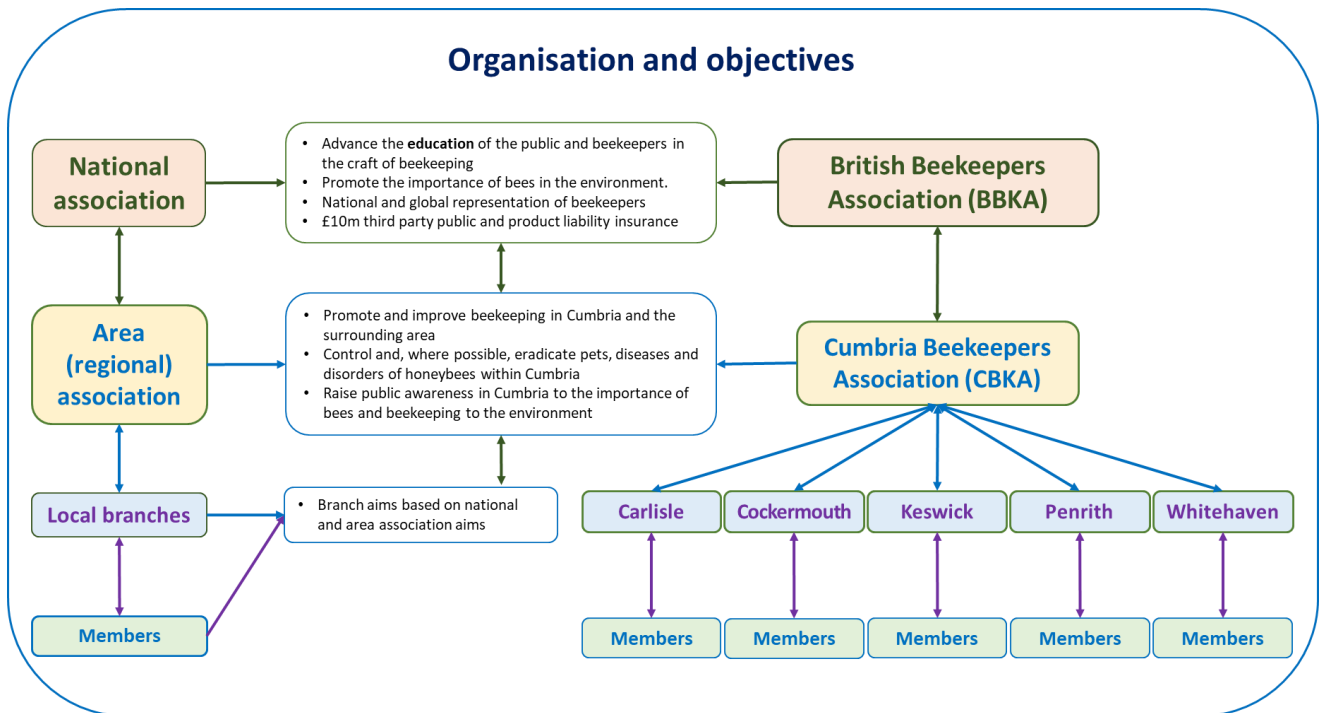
Organisation and objectives

National association

- Advance the **education** of the public and beekeepers in the craft of beekeeping
- Promote the importance of bees in the environment.
- National and global representation of beekeepers
- £10m third party public and product liability insurance

British Beekeepers Association (BBKA)

Area (regional) association

- Promote and improve beekeeping in Cumbria and the surrounding area
- Control and, where possible, eradicate pets, diseases and disorders of honeybees within Cumbria
- Raise public awareness in Cumbria to the importance of bees and beekeeping to the environment

Cumbria Beekeepers Association (CBKA)

Local branches

- Branch aims based on national and area association aims

Carlisle

Cockermouth

Keswick

Penrith

Whitehaven

Members

Members

Members

Members

Members

Members